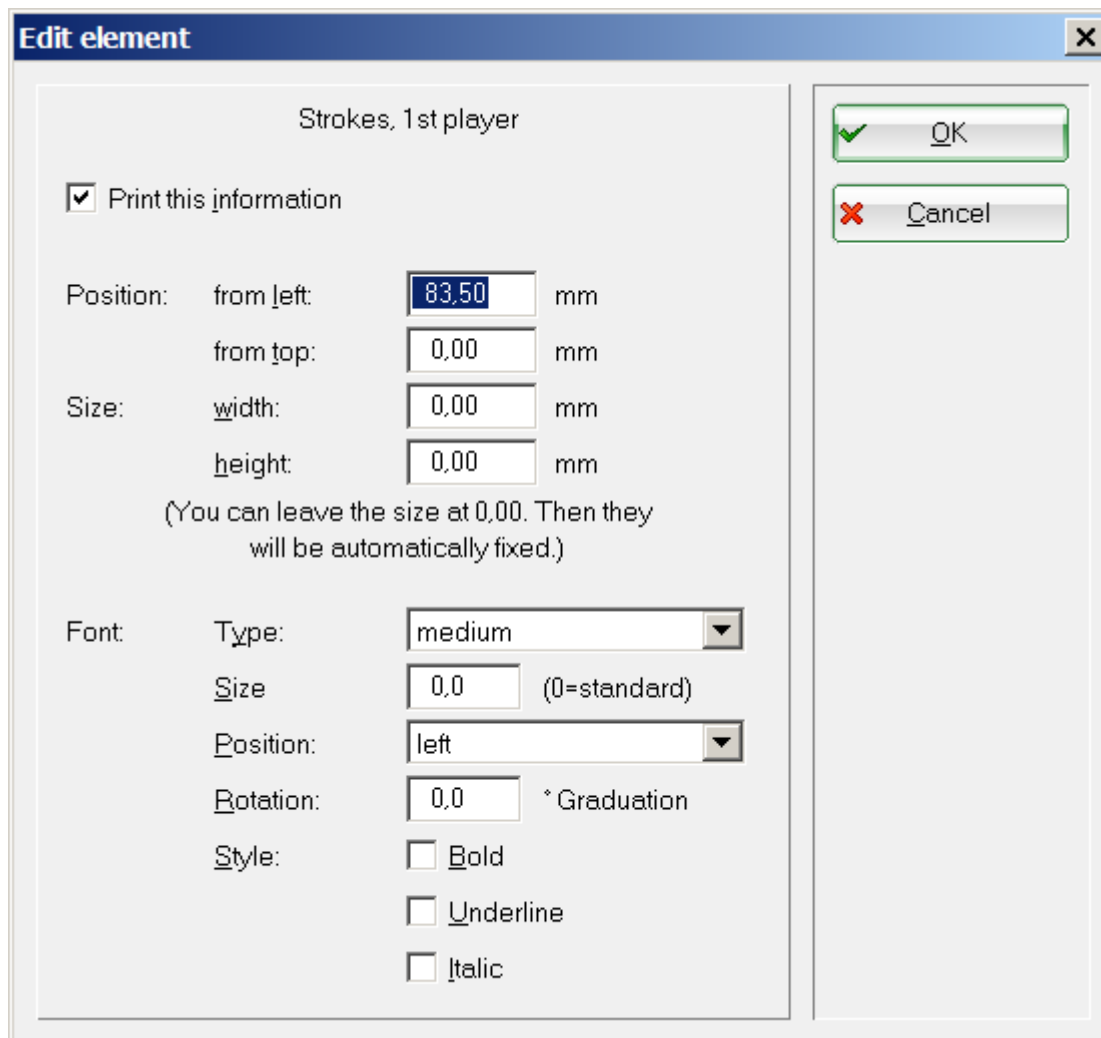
Edit element

Strokes, 1st player

Print this information

Position: from left: 83,50 mm

from top: 0,00 mm

Size: width: 0,00 mm

height: 0,00 mm

(You can leave the size at 0,00. Then they will be automatically fixed.)

Font: Type: medium

Size 0,0 (0=standard)

Position: left

Rotation: 0,0 ° Graduation

Style: Bold

Underline

Italic

OK

Cancel